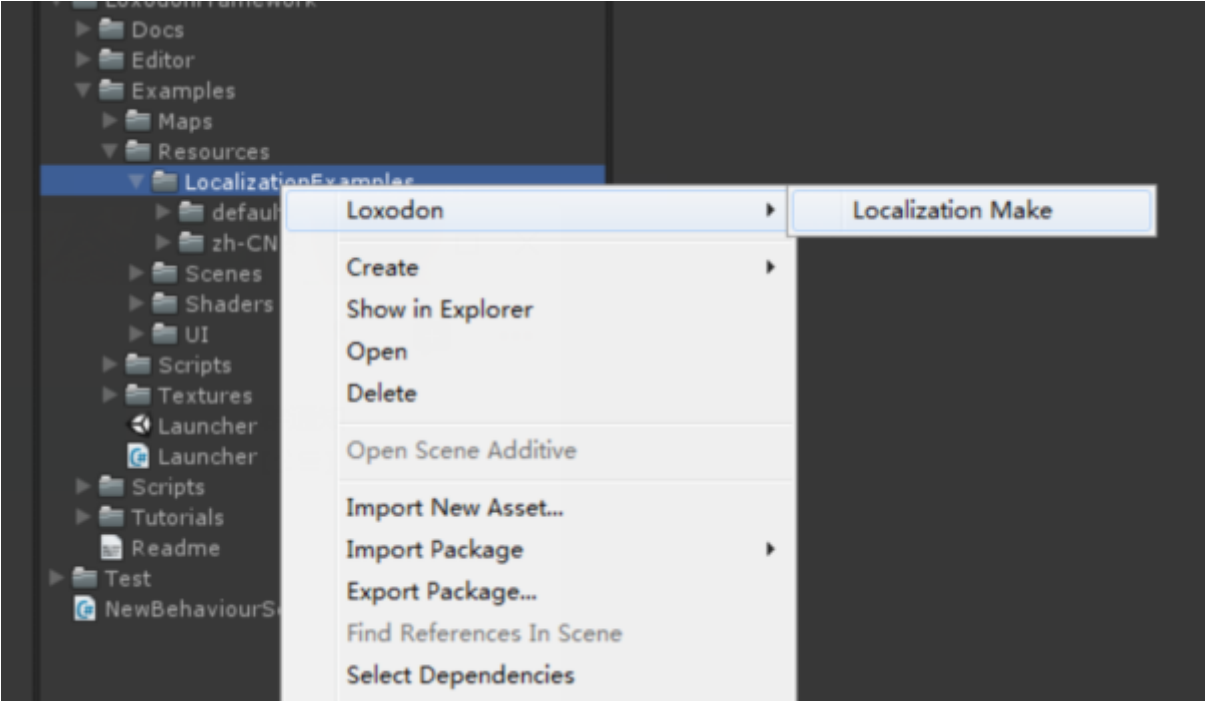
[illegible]
Docs
Editor
Examples
Maps
Resources
LocalizationExamples
defaul
zh-CN
Scenes
Shaders
UI
Scripts
Textures
Launcher
Launcher
Scripts
Tutorials
Readme
Test
NewBehaviourSc

Loxodon
Localization Make
Create
Show in Explorer
Open
Delete
Open Scene Additive
Import New Asset...
Import Package
Export Package...
Find References In Scene
Select Dependencies